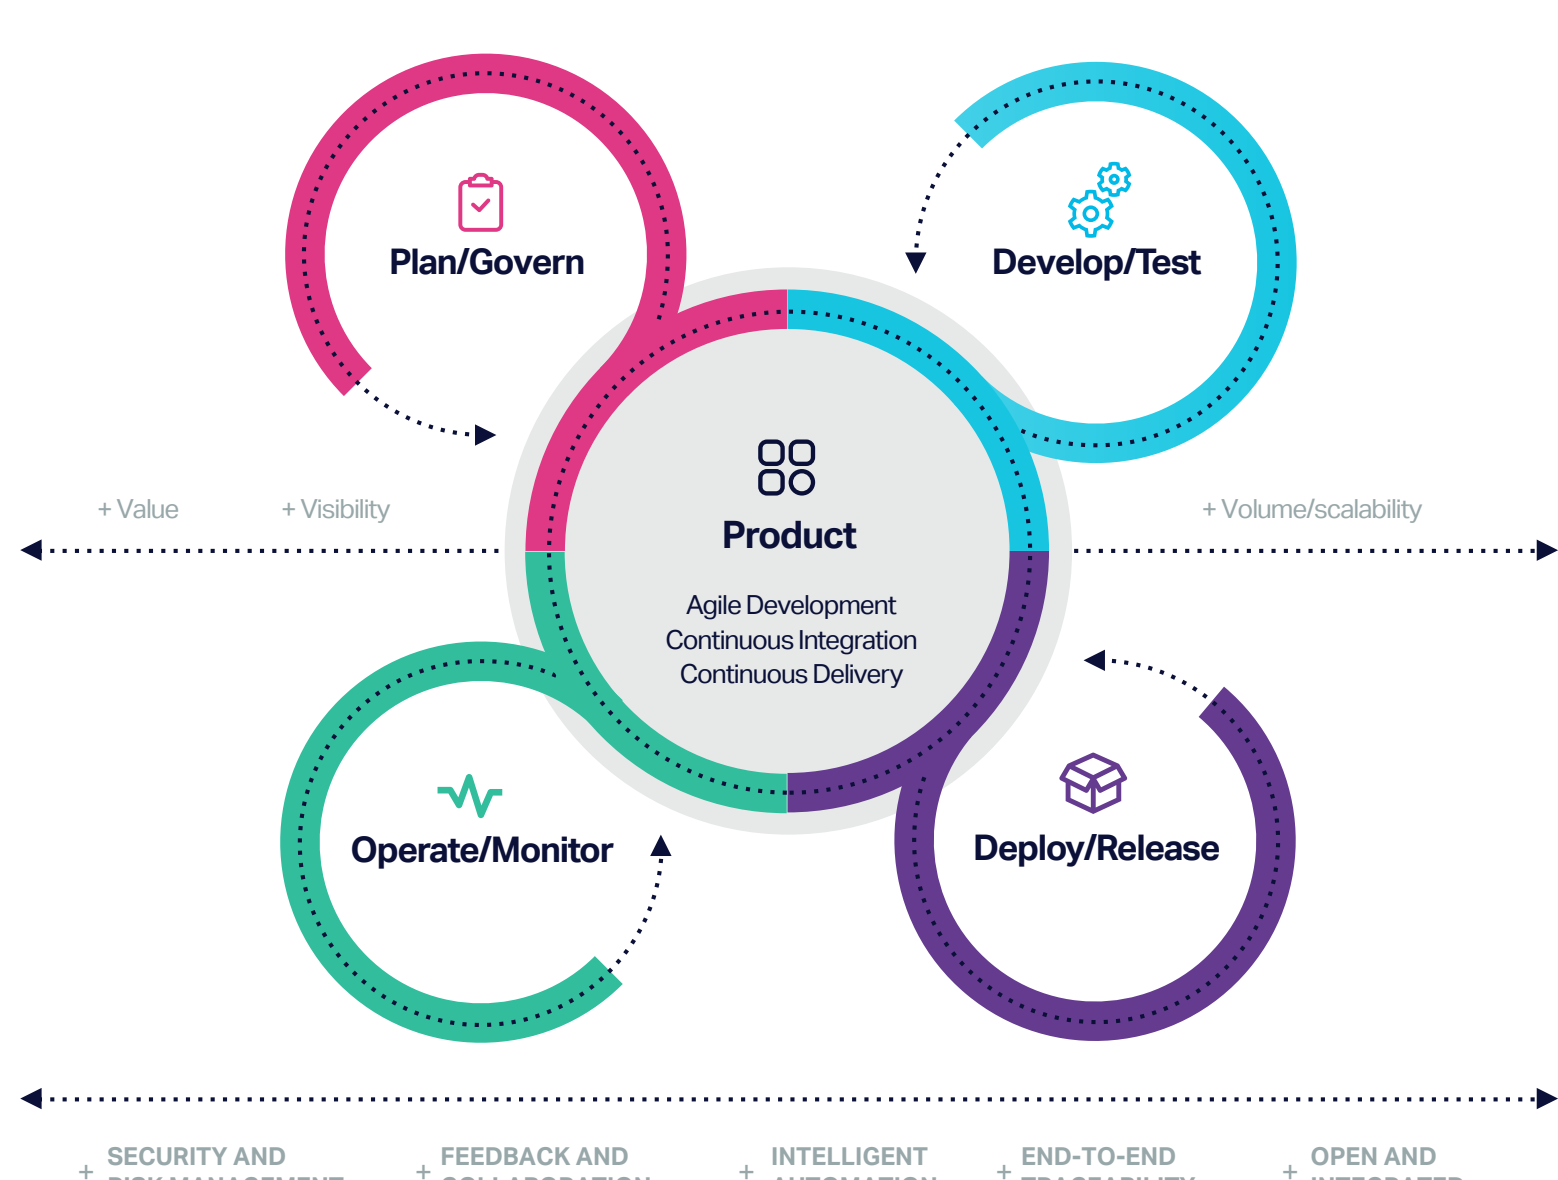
Plan/Govern

Develop/Test

+ Value

+ Visibility

Product

Agile Development
Continuous Integration
Continuous Delivery

+ Volume/scalability

Operate/Monitor

Deploy/Release

+ SECURITY AND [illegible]

+ FEEDBACK AND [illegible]

+ INTELLIGENT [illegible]

+ END-TO-END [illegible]

+ OPEN AND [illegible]